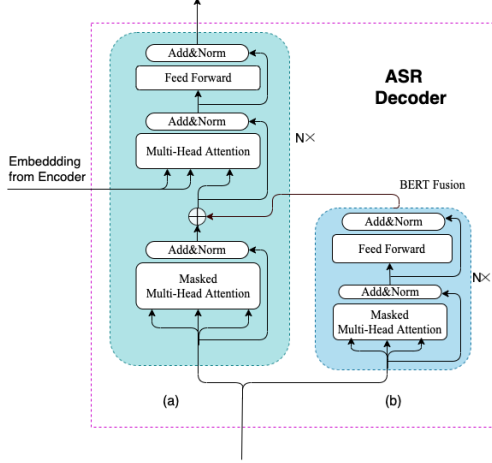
ASR Decoder

Add&Norm

Feed Forward

Add&Norm

Multi-Head Attention

N×

Embeddding from Encoder

BERT Fusion

Add&Norm

Masked Multi-Head Attention

Add&Norm

Feed Forward

Add&Norm

Masked Multi-Head Attention

N×

(a)

(b)